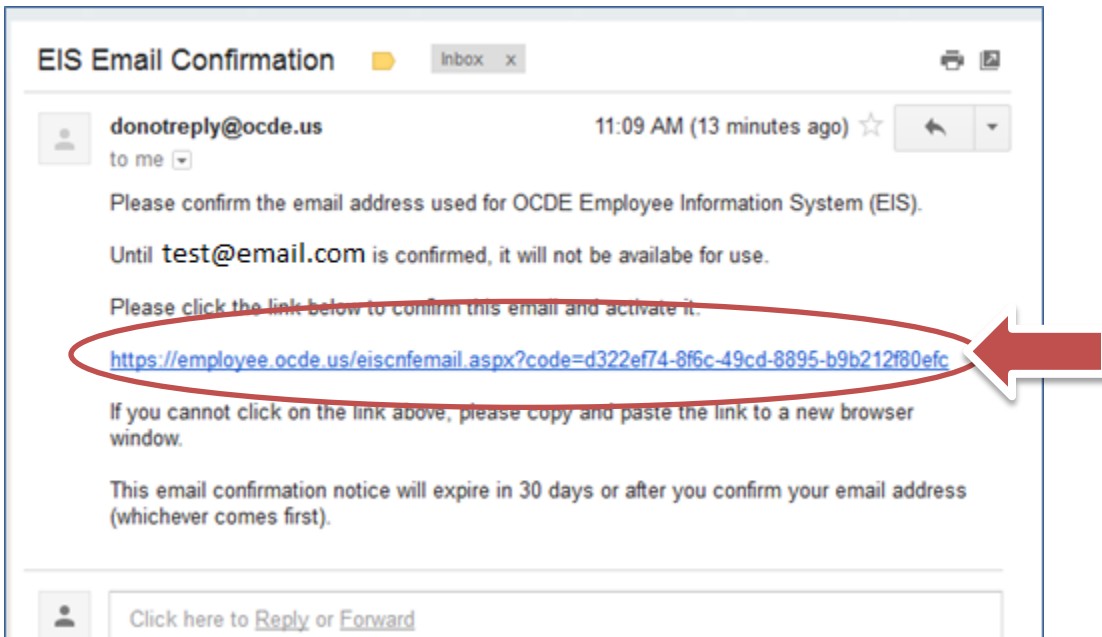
EIS Email Confirmation Inbox x

donotreply@ocde.us
to me

11:09 AM (13 minutes ago)

Please confirm the email address used for OCDE Employee Information System (EIS).

Until test@email.com is confirmed, it will not be availabe for use.

Please click the link below to confirm this email and activate it.

https://employee.ocde.us/eiscnfemail.aspx?code=d322ef74-8f6c-49cd-8895-b9b212f80efc

If you cannot click on the link above, please copy and paste the link to a new browser window.

This email confirmation notice will expire in 30 days or after you confirm your email address (whichever comes first).

Click here to Reply or Forward